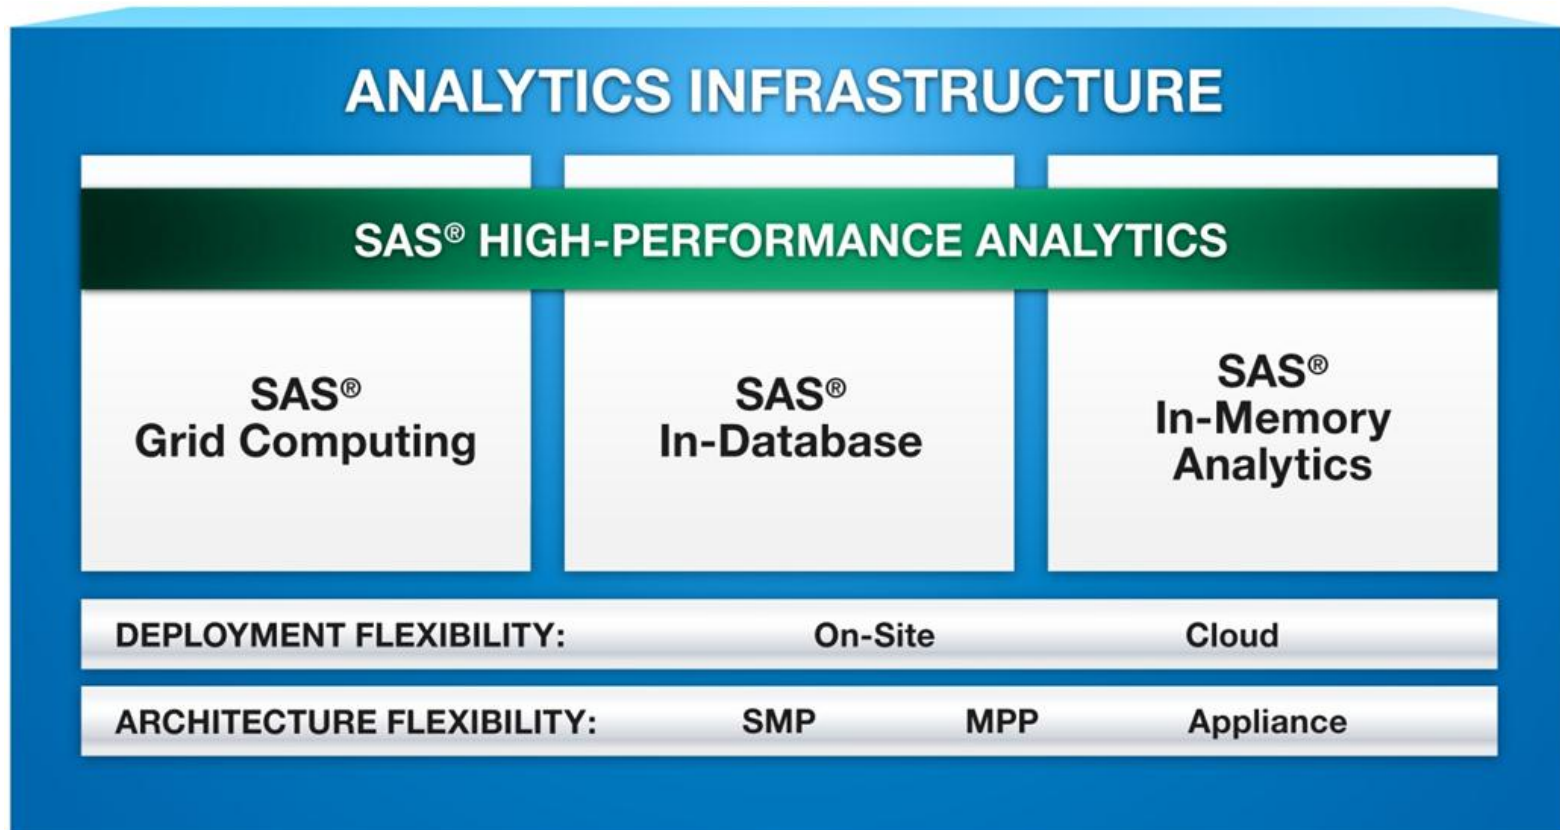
ANALYTICS INFRASTRUCTURE

SAS® HIGH-PERFORMANCE ANALYTICS

SAS® Grid Computing

SAS® In-Database

SAS® In-Memory Analytics

DEPLOYMENT FLEXIBILITY: On-Site Cloud

ARCHITECTURE FLEXIBILITY: SMP MPP Appliance